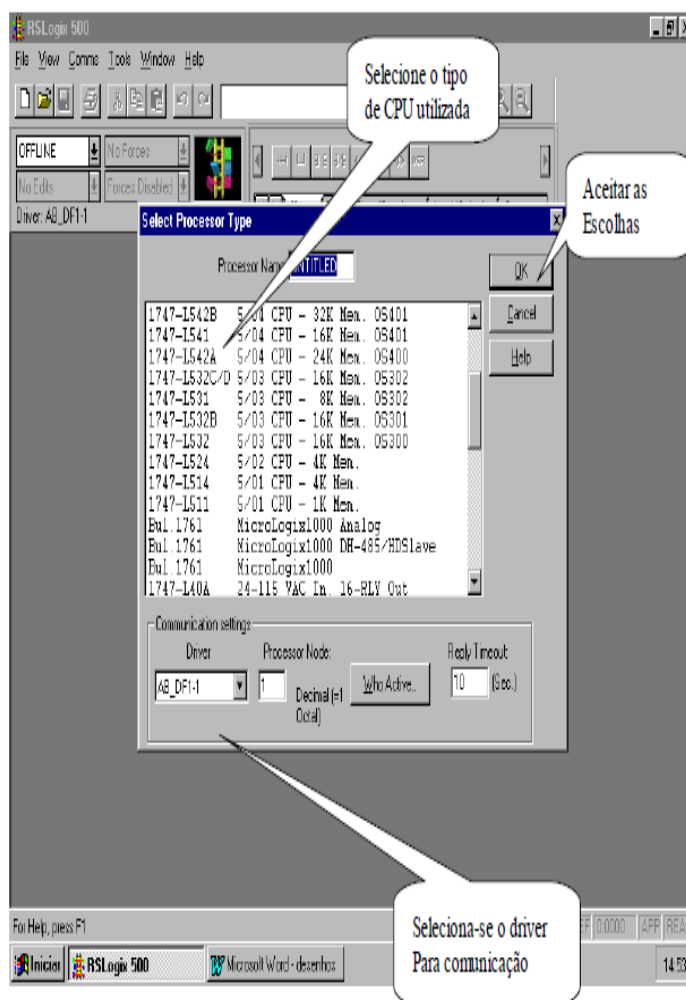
RSLogix 500

File View Comms Tools Window Help

Selecione o tipo de CPU utilizada

OFFLINE
No Forces
No Edits
Forces Disabled
Driver: AB_DF1-1

Aceitar as Escolhas

Select Processor Type

Processor Name: UNTITLED

OK
Cancel
Help

1747-L542B 5/04 CPU - 32K Mem. OS401
1747-L541 5/04 CPU - 16K Mem. OS401
1747-L542A 5/04 CPU - 24K Mem. OS400
1747-L532C/D 5/03 CPU - 16K Mem. OS302
1747-L531 5/03 CPU - 8K Mem. OS302
1747-L532B 5/03 CPU - 16K Mem. OS301
1747-L532 5/03 CPU - 16K Mem. OS300
1747-L524 5/02 CPU - 4K Mem.
1747-L514 5/01 CPU - 4K Mem.
1747-L511 5/01 CPU - 1K Mem.
Bul.1761 MicroLogix1000 Analog
Bul.1761 MicroLogix1000 DH-485/HDSlave
Bul.1761 MicroLogix1000
1747-L40A 24-115 VAC In. 16-RLY Out

Communication settings
Driver
AB_DF1-1
Processor Node:
1
Decimal (=1 Octal)
Who Active...
Reply Timeout
10 (Sec.)

For Help, press F1

Seleciona-se o driver Para comunicação

0:0000 APP REA

Iniciar RSLogix 500 Microsoft Word - desenhos 14:52